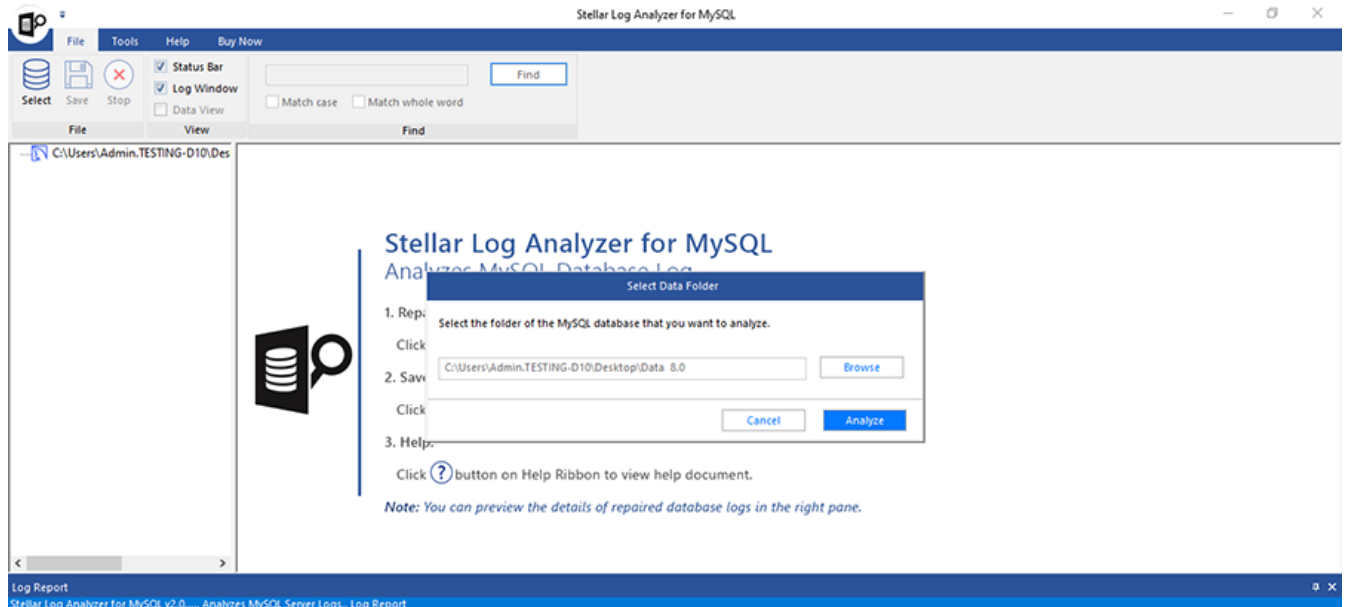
Stellar Log Analyzer for MySQL

File Tools Help Buy Now

Select Save Stop

Status Bar
Log Window
Data View

Find

Match case Match whole word

File View Find

C:\Users\Admin.TESTING-D10\Des

Stellar Log Analyzer for MySQL
Analyzes MySQL Database Log

1. Repa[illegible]

Click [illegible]

2. Sav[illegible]

Click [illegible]

3. Help:

Click ? button on Help Ribbon to view help document.

Note: You can preview the details of repaired database logs in the right pane.

Select Data Folder

Select the folder of the MySQL database that you want to analyze.

C:\Users\Admin.TESTING-D10\Desktop\Data 8.0

Browse

Cancel Analyze

Log Report

Stellar Log Analyzer for MySQL v2.0.... Analyzes MySQL Server Logs.. Log Report